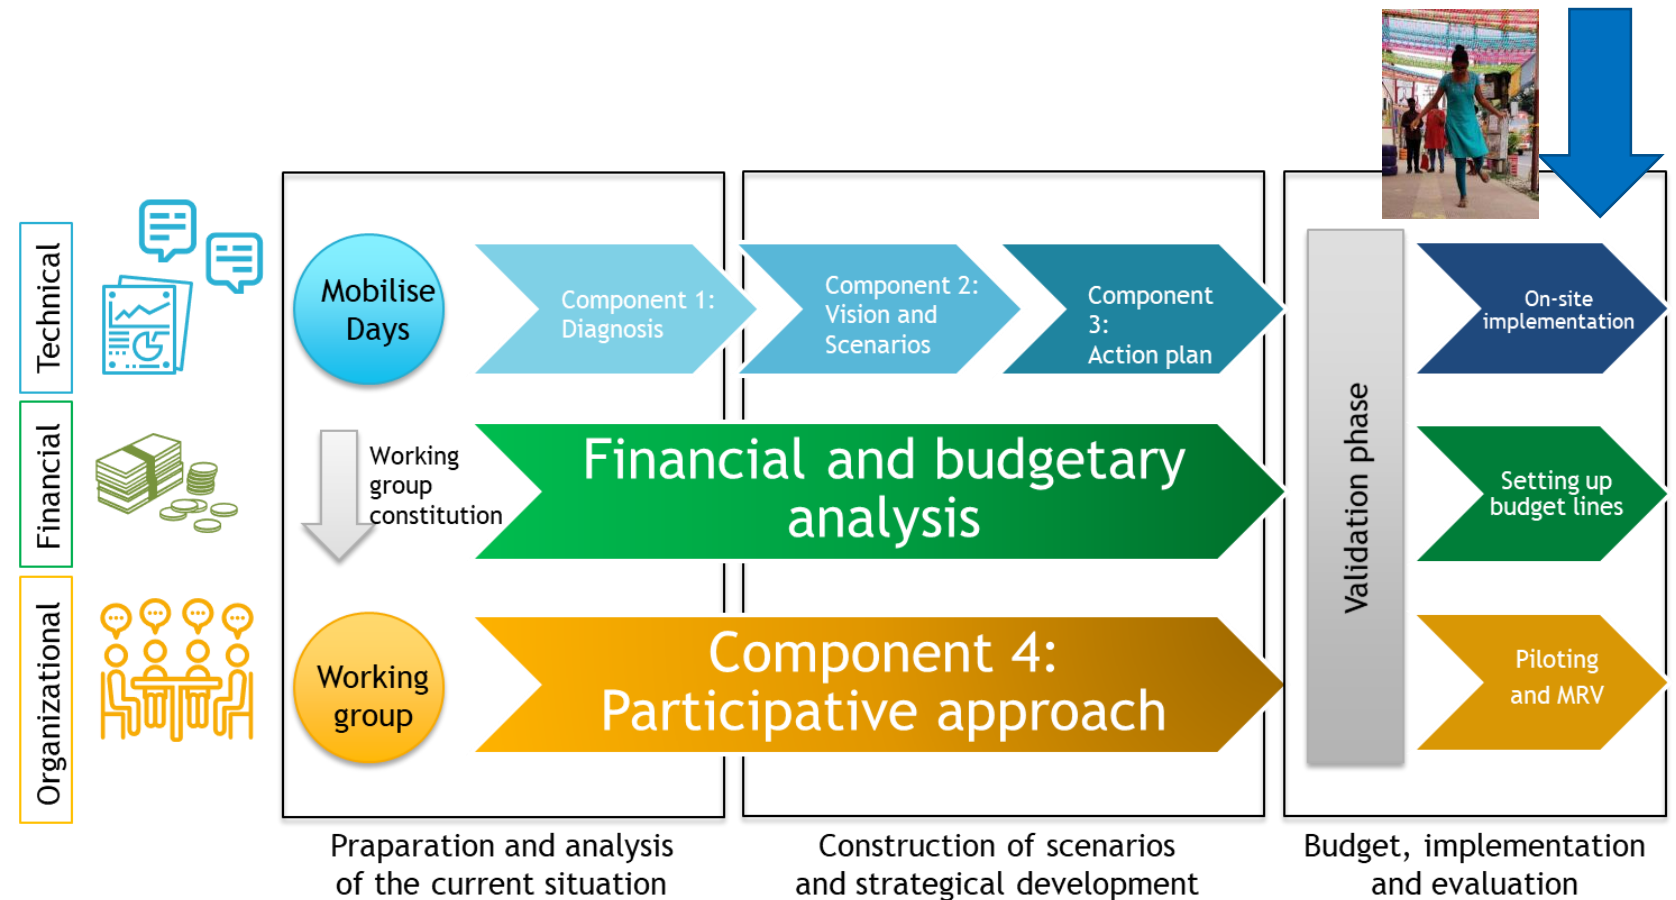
Technical

Financial

Organizational

Mobilise Days

Component 1: Diagnosis

Component 2: Vision and Scenarios

Component 3: Action plan

Working group constitution

Financial and budgetary analysis

Working group

Component 4: Participative approach

Validation phase

On-site implementation

Setting up budget lines

Piloting and MRV

Praparation and analysis of the current situation

Construction of scenarios and strategical development

Budget, implementation and evaluation